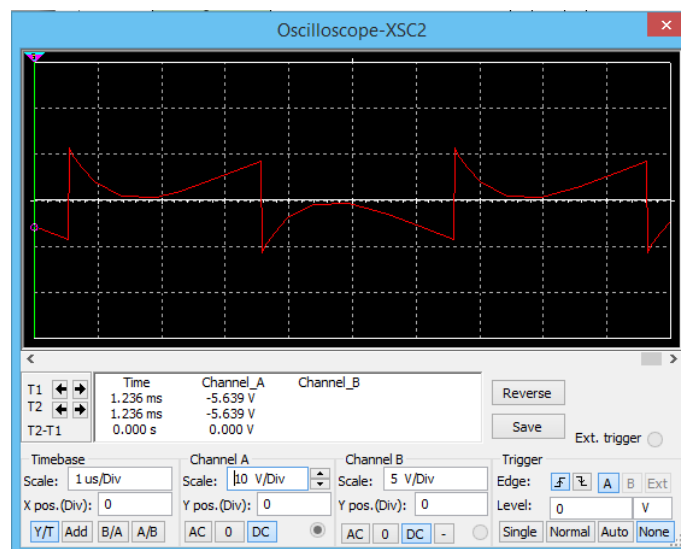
Oscilloscope-XSC2

| | Time | Channel_A | Channel_B |
|---|---|---|---|
| T1 | 1.236 ms | -5.639 V | |
| T2 | 1.236 ms | -5.639 V | |
| T2-T1 | 0.000 s | 0.000 V | |

Reverse
Save
Ext. trigger

Timebase
Scale: 1 us/Div
X pos.(Div): 0
Y/T Add B/A A/B

Channel A
Scale: 10 V/Div
Y pos.(Div): 0
AC 0 DC

Channel B
Scale: 5 V/Div
Y pos.(Div): 0
AC 0 DC -

Trigger
Edge: A B Ext
Level: 0 V
Single Normal Auto None